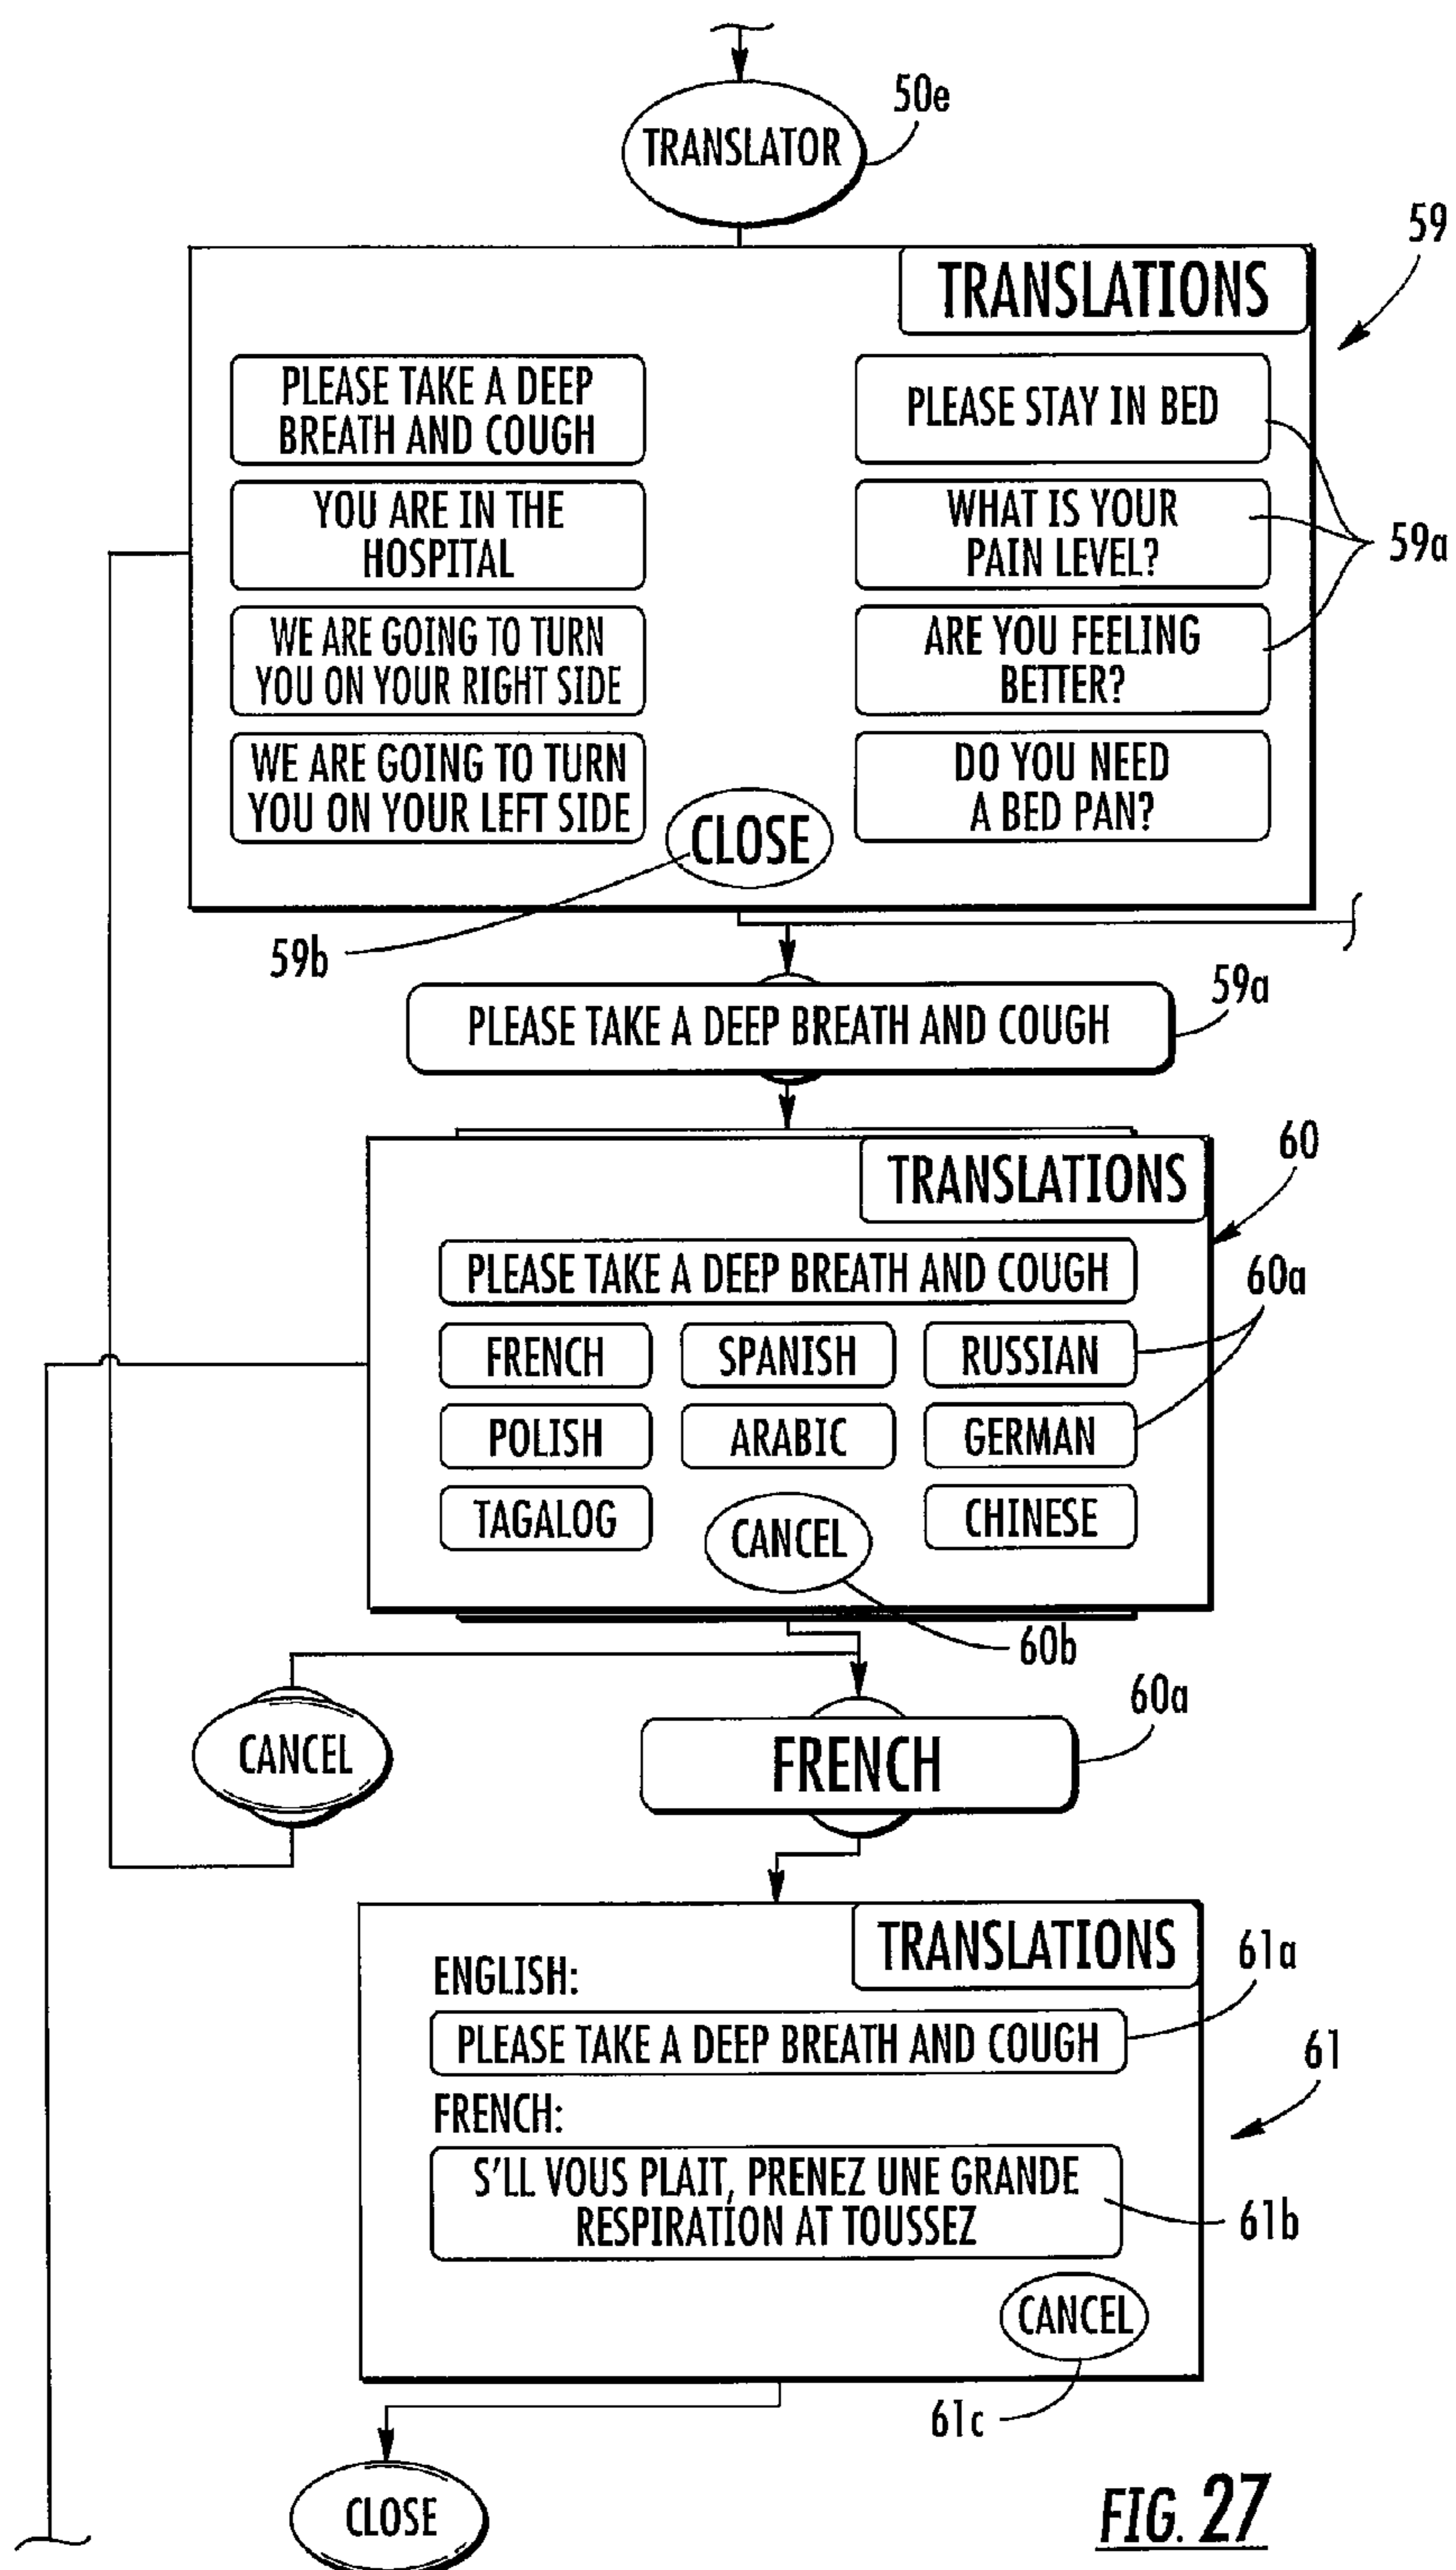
TRANSLATOR
50e

59
TRANSLATIONS
PLEASE TAKE A DEEP BREATH AND COUGH
YOU ARE IN THE HOSPITAL
WE ARE GOING TO TURN YOU ON YOUR RIGHT SIDE
WE ARE GOING TO TURN YOU ON YOUR LEFT SIDE
PLEASE STAY IN BED
WHAT IS YOUR PAIN LEVEL?
ARE YOU FEELING BETTER?
DO YOU NEED A BED PAN?
59a
CLOSE
59b

PLEASE TAKE A DEEP BREATH AND COUGH
59a

60
TRANSLATIONS
PLEASE TAKE A DEEP BREATH AND COUGH
60a
FRENCH
SPANISH
RUSSIAN
POLISH
ARABIC
GERMAN
TAGALOG
CANCEL
CHINESE
60b

CANCEL
FRENCH
60a

TRANSLATIONS
61a
ENGLISH:
PLEASE TAKE A DEEP BREATH AND COUGH
61
FRENCH:
S'LL VOUS PLAIT, PRENEZ UNE GRANDE RESPIRATION AT TOUSSEZ
61b
CANCEL
61c

CLOSE

FIG. 27